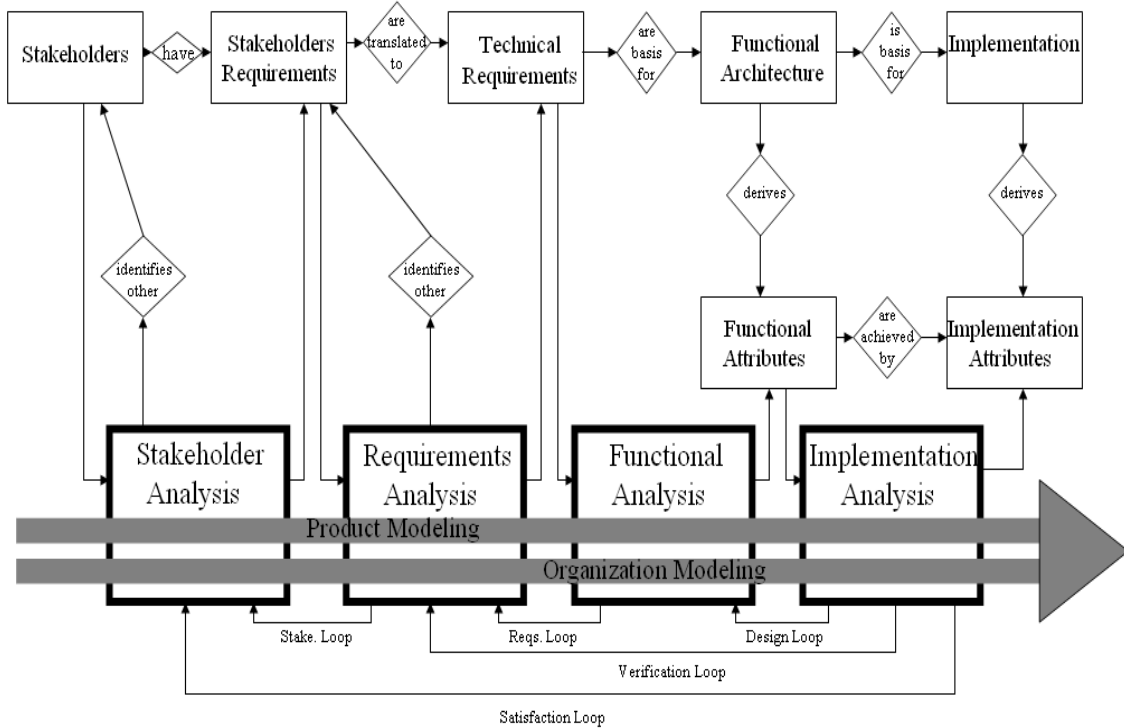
Stakeholders

have

Stakeholders Requirements

are translated to

Technical Requirements

are basis for

Functional Architecture

is basis for

Implementation

identifies other

identifies other

derives

derives

Functional Attributes

are achieved by

Implementation Attributes

Stakeholder Analysis

Requirements Analysis

Functional Analysis

Implementation Analysis

Product Modeling

Organization Modeling

Stake. Loop

Reqs. Loop

Design Loop

Verification Loop

Satisfaction Loop